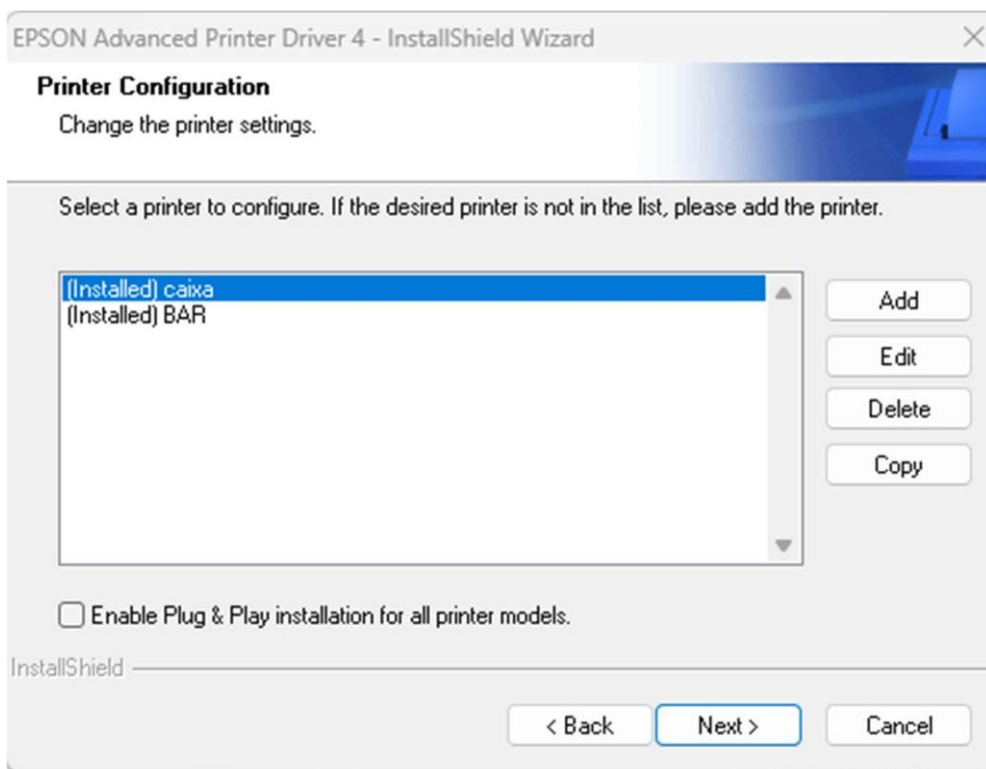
EPSON Advanced Printer Driver 4 - InstallShield Wizard

Printer Configuration
Change the printer settings.

Select a printer to configure. If the desired printer is not in the list, please add the printer.

(Installed) caixa
(Installed) BAR

Add
Edit
Delete
Copy

Enable Plug & Play installation for all printer models.

InstallShield

< Back
Next >
Cancel